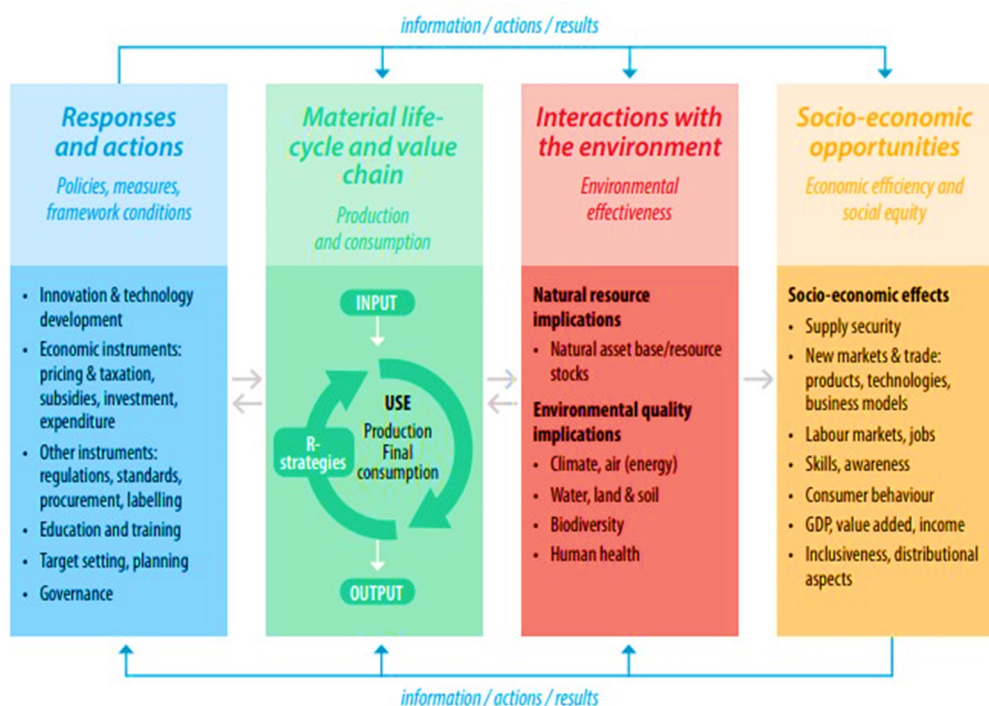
information / actions / results

Responses and actions

Policies, measures, framework conditions

- Innovation & technology development
- Economic instruments: pricing & taxation, subsidies, investment, expenditure
- Other instruments: regulations, standards, procurement, labelling
- Education and training
- Target setting, planning
- Governance

Material life-cycle and value chain

Production and consumption

INPUT

USE
Production
Final consumption

R-strategies

OUTPUT

Interactions with the environment

Environmental effectiveness

Natural resource implications
- Natural asset base/resource stocks

Environmental quality implications
- Climate, air (energy)
- Water, land & soil
- Biodiversity
- Human health

Socio-economic opportunities

Economic efficiency and social equity

Socio-economic effects
- Supply security
- New markets & trade: products, technologies, business models
- Labour markets, jobs
- Skills, awareness
- Consumer behaviour
- GDP, value added, income
- Inclusiveness, distributional aspects

information / actions / results